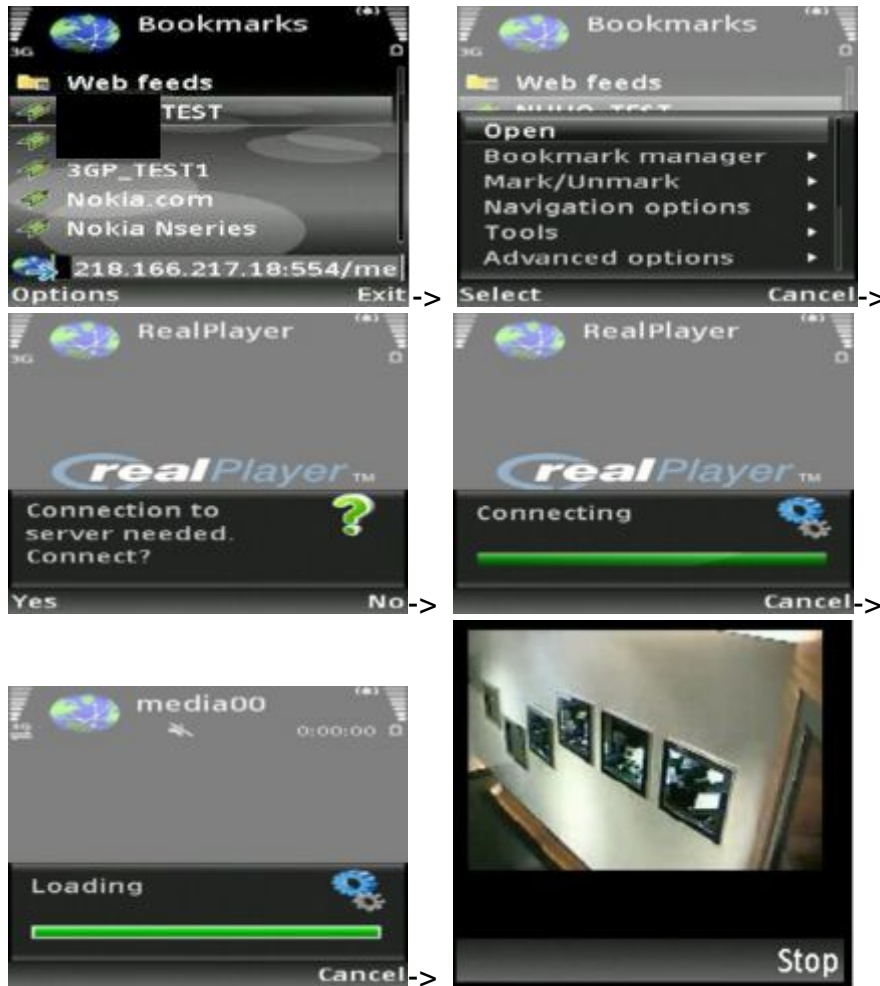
3G Bookmarks

Web feeds

TEST

3GP_TEST1

Nokia.com

Nokia Nseries

218.166.217.18:554/me

Options Exit ->

3G Bookmarks

Web feeds

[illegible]

Open

Bookmark manager

Mark/Unmark

Navigation options

Tools

Advanced options

Select Cancel ->

3G RealPlayer

realPlayer TM

Connection to server needed. Connect?

Yes No ->

3G RealPlayer

realPlayer TM

Connecting

Cancel ->

media00

0:00:00

Loading

Cancel ->

Stop